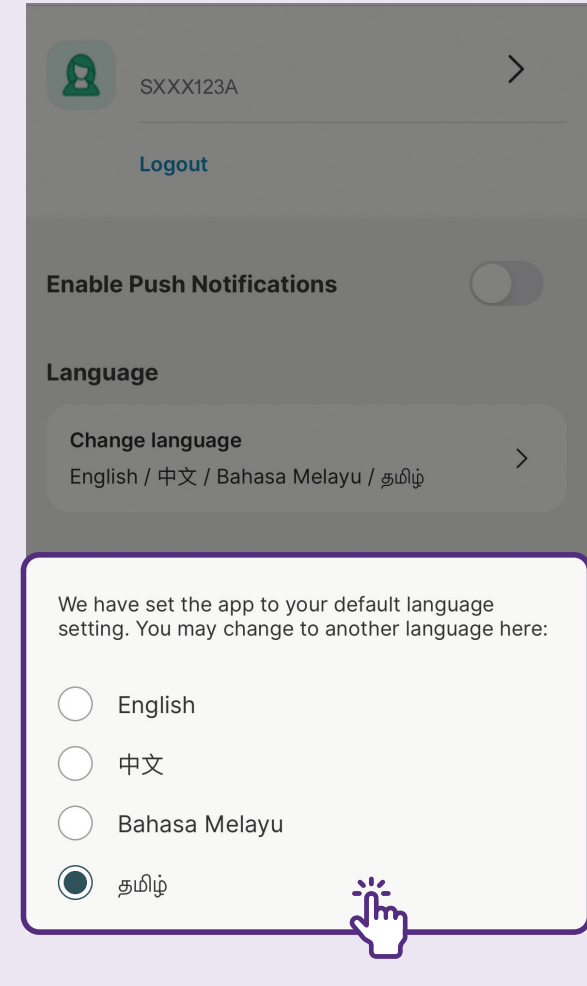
SXXX123A

Logout

Enable Push Notifications

Language

Change language
English / 中文 / Bahasa Melayu / தமிழ்

We have set the app to your default language setting. You may change to another language here:

English

中文

Bahasa Melayu

தமிழ்